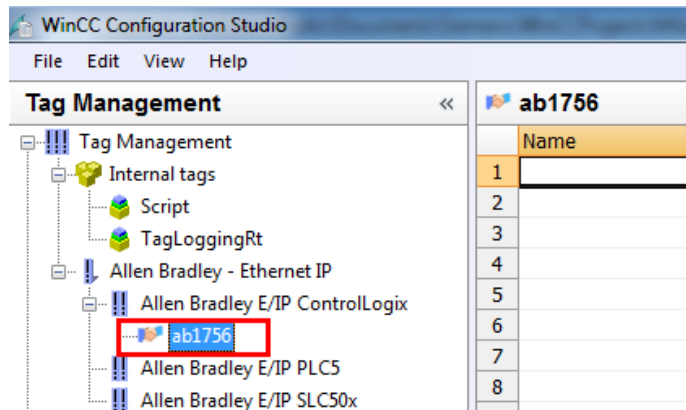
WinCC Configuration Studio

File Edit View Help

Tag Management «

Tag Management
Internal tags
Script
TagLoggingRt
Allen Bradley - Ethernet IP
Allen Bradley E/IP ControlLogix
ab1756
Allen Bradley E/IP PLC5
Allen Bradley E/IP SLC50x

ab1756

| | Name |
|---|---|
| 1 | |
| 2 | |
| 3 | |
| 4 | |
| 5 | |
| 6 | |
| 7 | |
| 8 | |